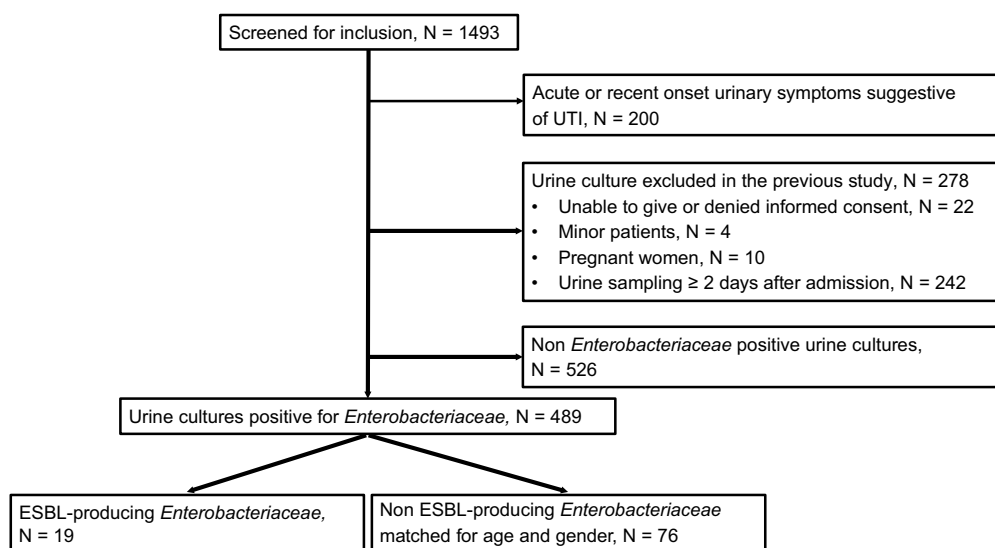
Screened for inclusion, N = 1493

Acute or recent onset urinary symptoms suggestive of UTI, N = 200

Urine culture excluded in the previous study, N = 278
• Unable to give or denied informed consent, N = 22
• Minor patients, N = 4
• Pregnant women, N = 10
• Urine sampling ≥ 2 days after admission, N = 242

Non *Enterobacteriaceae* positive urine cultures, N = 526

Urine cultures positive for *Enterobacteriaceae,* N = 489

ESBL-producing *Enterobacteriaceae,* N = 19

Non ESBL-producing *Enterobacteriaceae* matched for age and gender, N = 76